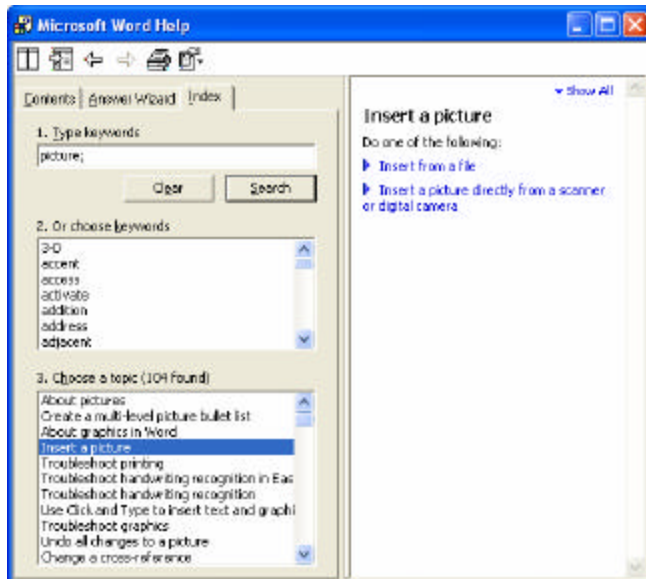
Microsoft Word Help

Contents | Answer Wizard | Index

1. Type keywords

picture;

Clear | Search

2. Or choose keywords

3-D
accent
access
activate
addition
address
adjacent

3. Choose a topic (104 found)

About pictures
Create a multi-level picture bullet list
About graphics in Word
Insert a picture
Troubleshoot printing
Troubleshoot handwriting recognition in Eas
Troubleshoot handwriting recognition
Use Click and Type to insert text and graphi
Troubleshoot graphics
Undo all changes to a picture
Change a cross-reference

Show All

Insert a picture

Do one of the following:

Insert from a file

Insert a picture directly from a scanner or digital camera